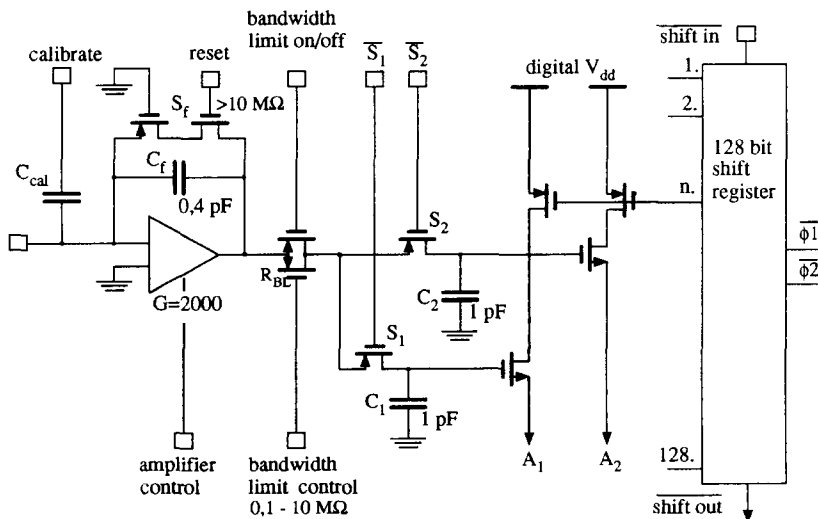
calibrate

reset

bandwidth limit on/off

$\overline{S_1}$

$\overline{S_2}$

$\overline{\text{shift in}}$

$S_f$

$>10$ MΩ

digital $V_{dd}$

1.

2.

128 bit shift register

n.

$C_{cal}$

$C_f$

0,4 pF

$S_2$

$\overline{\phi 1}$

$\overline{\phi 2}$

$R_{BL}$

G=2000

$C_2$

1 pF

$S_1$

$C_1$

1 pF

$A_1$

$A_2$

128.

amplifier control

bandwidth limit control 0,1 - 10 MΩ

$\overline{\text{shift out}}$